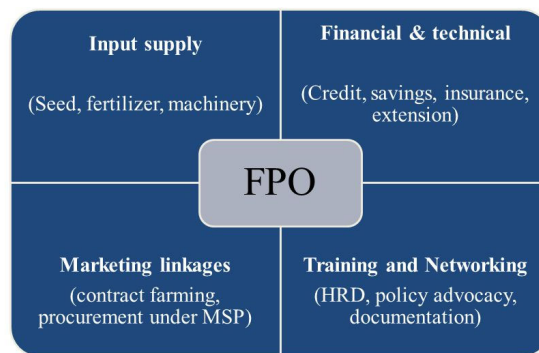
Input supply

(Seed, fertilizer, machinery)

Financial & technical

(Credit, savings, insurance, extension)

FPO

Marketing linkages

(contract farming, procurement under MSP)

Training and Networking

(HRD, policy advocacy, documentation)